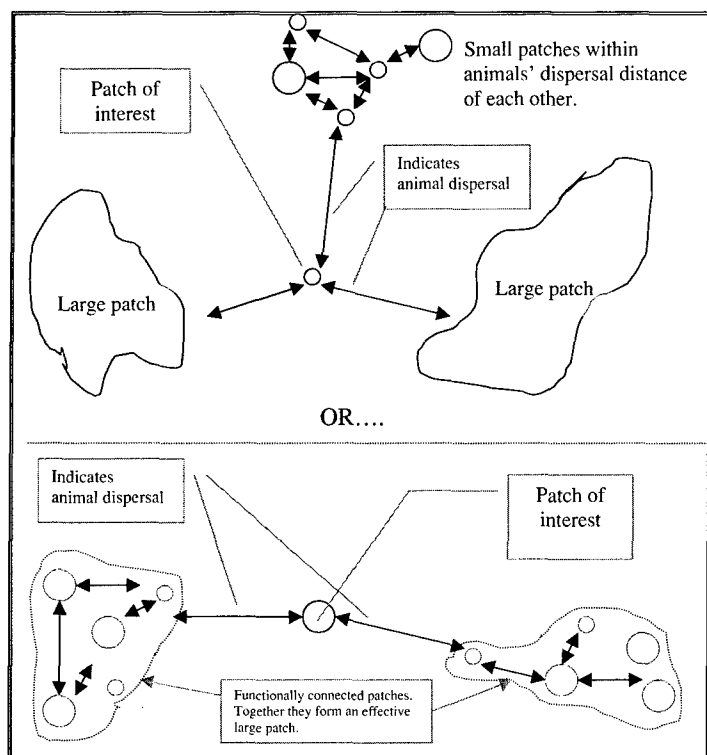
Small patches within animals' dispersal distance of each other.

Patch of interest

Indicates animal dispersal

Large patch

Large patch

OR….

Indicates animal dispersal

Patch of interest

Functionally connected patches. Together they form an effective large patch.